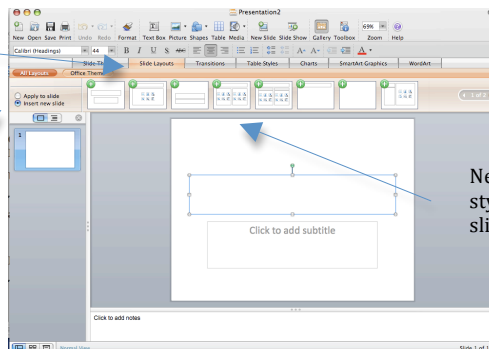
Presentation2

New Open Save Print Undo Redo Format Text Box Picture Shapes Table Media New Slide Slide Show Gallery Toolbox Zoom Help

Calibri (Headings) 44 B I U S 69%

Slide Themes Slide Layouts Transitions Table Styles Charts SmartArt Graphics WordArt

All Layouts Office Theme

Apply to slide
Insert new slide

1 of 2

1

Click to add subtitle

Click to add notes

Normal View

Slide 1 of 1

Ne
sty
sli